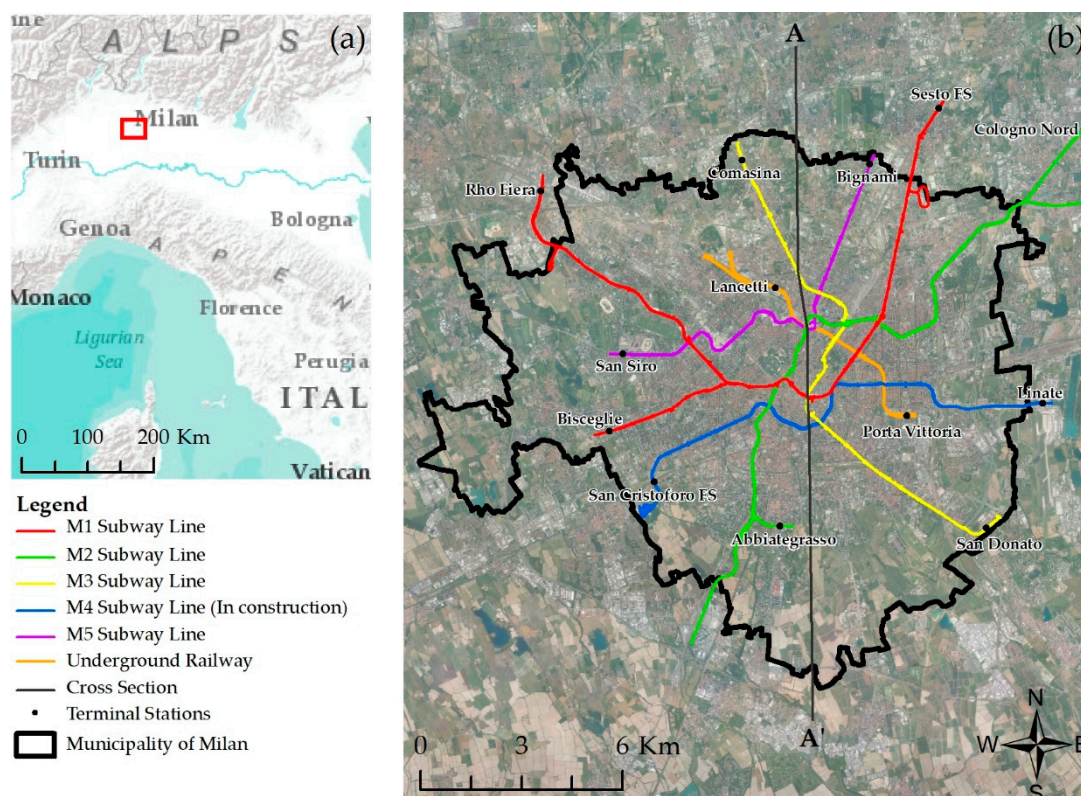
ine
A L P S (a)
Milan
Turin
Genoa
Bologna
A P E N
Monaco
Florence
Ligurian Sea
Perugia
ITAL
0 100 200 Km
Vatican

Legend
M1 Subway Line
M2 Subway Line
M3 Subway Line
M4 Subway Line (In construction)
M5 Subway Line
Underground Railway
Cross Section
Terminal Stations
Municipality of Milan

A
(b)
Sesto FS
Cologno Nord
Comasina
Bignami
Rho Fiera
Lancetti
San Siro
Linate
Bisceglie
Porta Vittoria
San Cristoforo FS
Abbiategrasso
San Donato
0 3 6 Km
A'
N
W
E
S